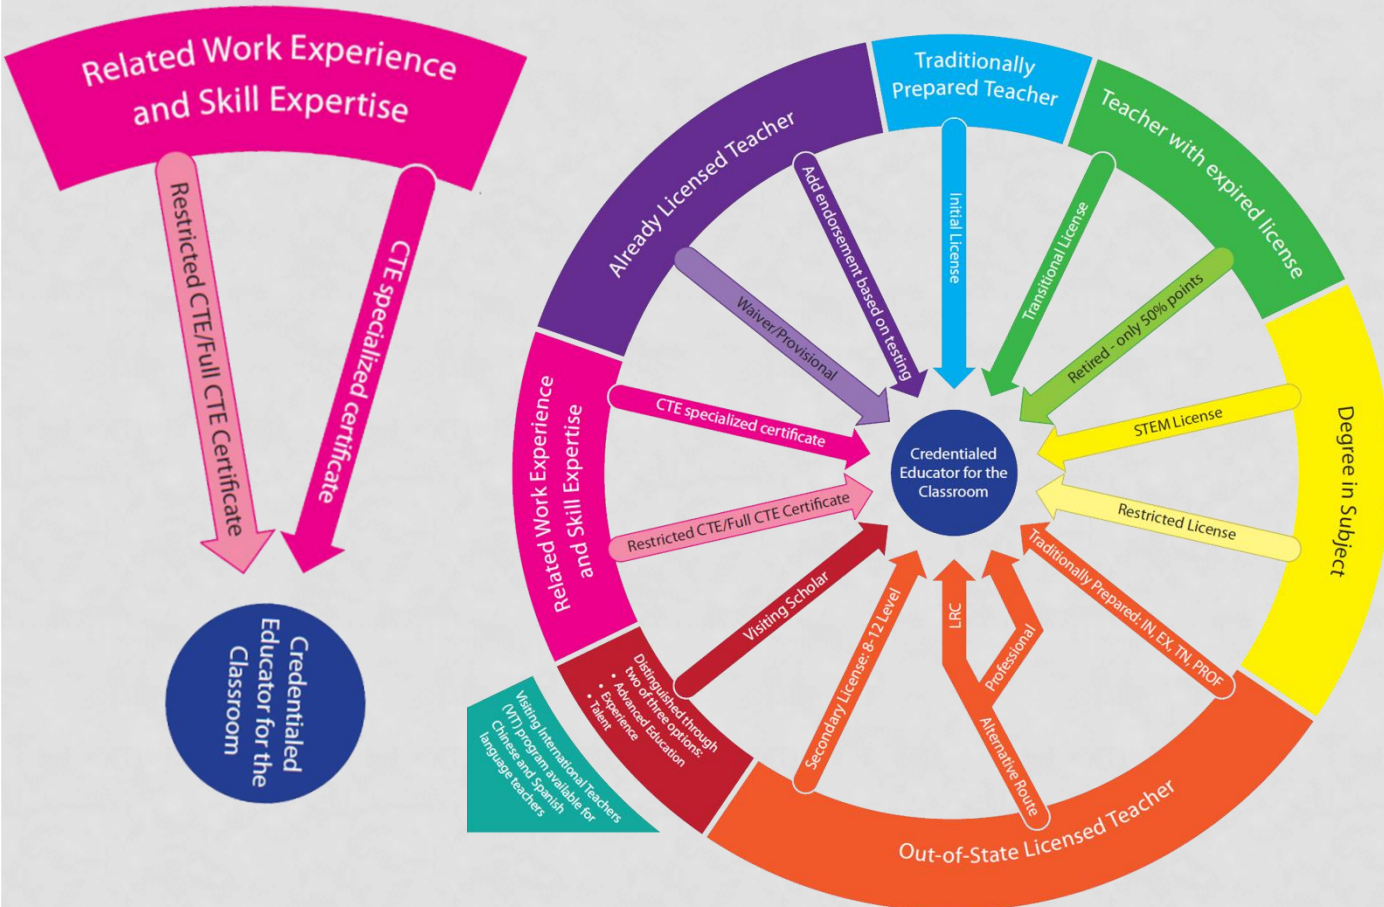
Related Work Experience and Skill Expertise

Restricted CTE/Full CTE Certificate

CTE specialized certificate

Credentialed Educator for the Classroom

Traditionally Prepared Teacher

Initial License

Teacher with expired license

Transitional License

Retired - only 50% points

Degree in Subject

STEM License

Restricted License

Out-of-State Licensed Teacher

Traditionally Prepared: IN, EX, TN, PROF

Professional

LRC

Alternative Route

Secondary License: 8-12 Level

Visiting Scholar

Distinguished through two of three options:
• Advanced Education
• Experience
• Talent

Visiting International Teachers (VIT) program available for Chinese and Spanish language teachers

Related Work Experience and Skill Expertise

CTE specialized certificate

Restricted CTE/Full CTE Certificate

Already Licensed Teacher

Waiver/Provisional

Add endorsement based on testing

Credentialed Educator for the Classroom